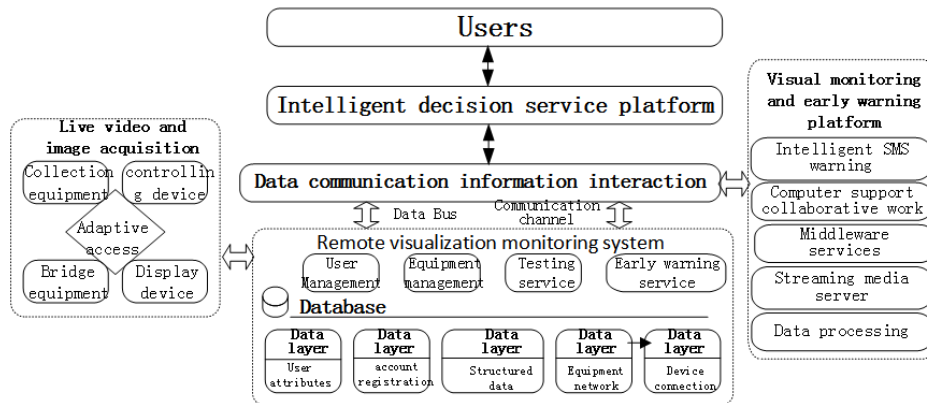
Users

Intelligent decision service platform

Live video and image acquisition

Collection equipment

controlling device

Adaptive access

Bridge equipment

Display device

Data communication information interaction

Data Bus

Communication channel

Remote visualization monitoring system

User Management

Equipment management

Testing service

Early warning service

Database

Data layer
User attributes

Data layer
account registration

Data layer
Structured data

Data layer
Equipment network

Data layer
Device connection

Visual monitoring and early warning platform

Intelligent SMS warning

Computer support collaborative work

Middleware services

Streaming media server

Data processing